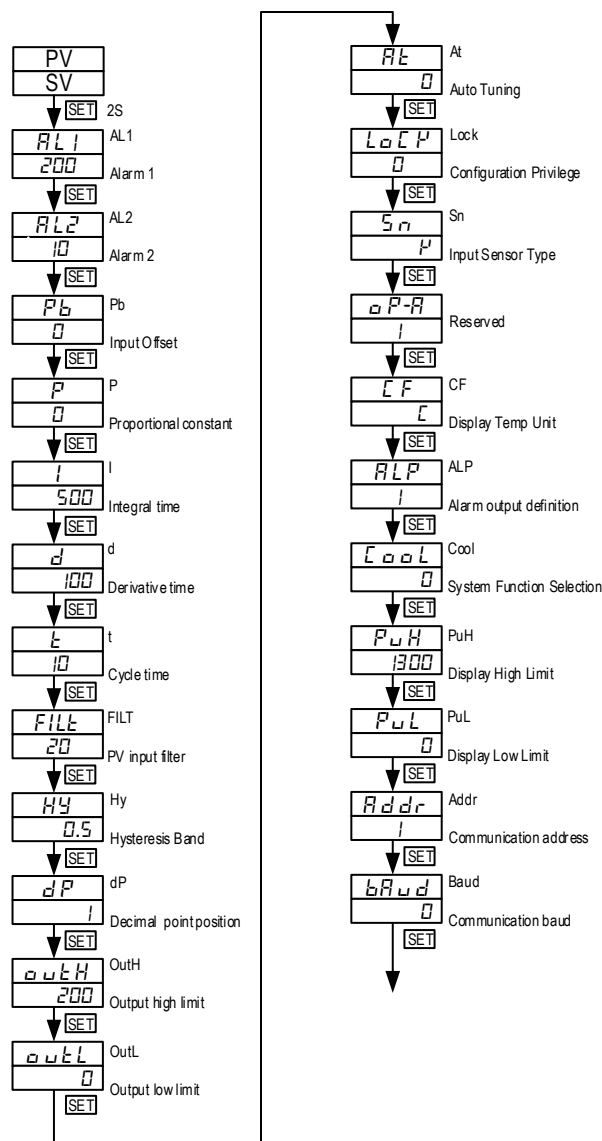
PV
SV
SET 2S

AL1
200
AL1
SET Alarm 1

AL2
10
AL2
SET Alarm 2

Pb
0
Pb
SET Input Offset

P
0
P
SET Proportional constant

I
500
I
SET Integral time

d
100
d
SET Derivative time

t
10
t
SET Cycle time

FILt
20
FILT
SET PV input filter

HY
0.5
Hy
SET Hysteresis Band

dP
1
dP
SET Decimal point position

outH
200
OutH
SET Output high limit

outL
0
OutL
SET Output low limit

At
0
At
SET Auto Tuning

LoCY
0
Lock
SET Configuration Privilege

Sn
Y
Sn
SET Input Sensor Type

oP-A
1
SET Reserved

CF
C
CF
SET Display Temp Unit

ALP
1
ALP
SET Alarm output definition

CooL
0
Cool
SET System Function Selection

PuH
1300
PuH
SET Display High Limit

PuL
0
PuL
SET Display Low Limit

Addr
1
Addr
SET Communication address

bAud
0
Baud
SET Communication baud